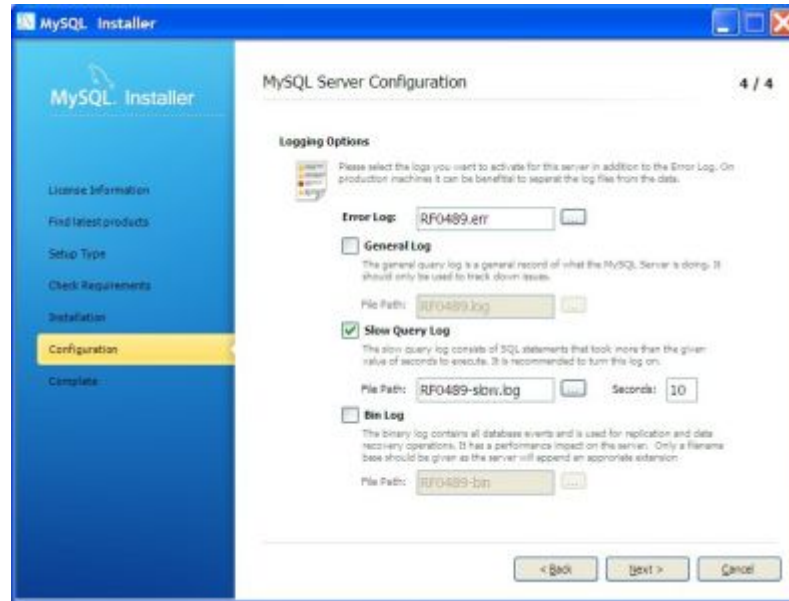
MySQL Installer

MySQL. Installer

License Information

Find latest products

Setup Type

Check Requirements

Installation

Configuration

Complete

MySQL Server Configuration

4 / 4

Logging Options

Please select the logs you want to activate for this server in addition to the Error Log. On production machines it can be beneficial to separate the log files from the data.

Error Log: RF0489.err ...

General Log

The general query log is a general record of what the MySQL Server is doing. It should only be used to track down issues.

File Path: RF0489.log ...

Slow Query Log

The slow query log consists of SQL statements that took more than the given value of seconds to execute. It is recommended to turn this log on.

File Path: RF0489-slow.log ... Seconds: 10

Bin Log

The binary log contains all database events and is used for replication and data recovery operations. It has a performance impact on the server. Only a filename base should be given as the server will append an approriate extension

File Path: RF0489-bin ...

< Back Next > Cancel